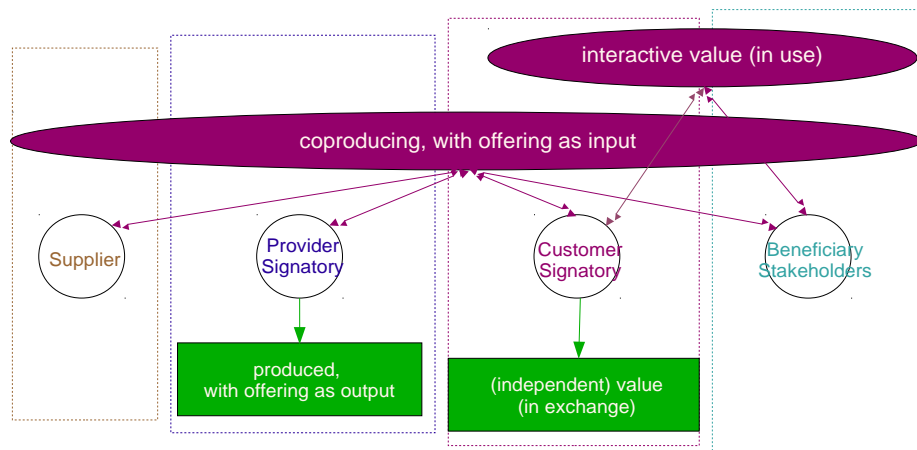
interactive value (in use)

coproducing, with offering as input

Supplier

Provider Signatory

Customer Signatory

Beneficiary Stakeholders

produced, with offering as output

(independent) value (in exchange)